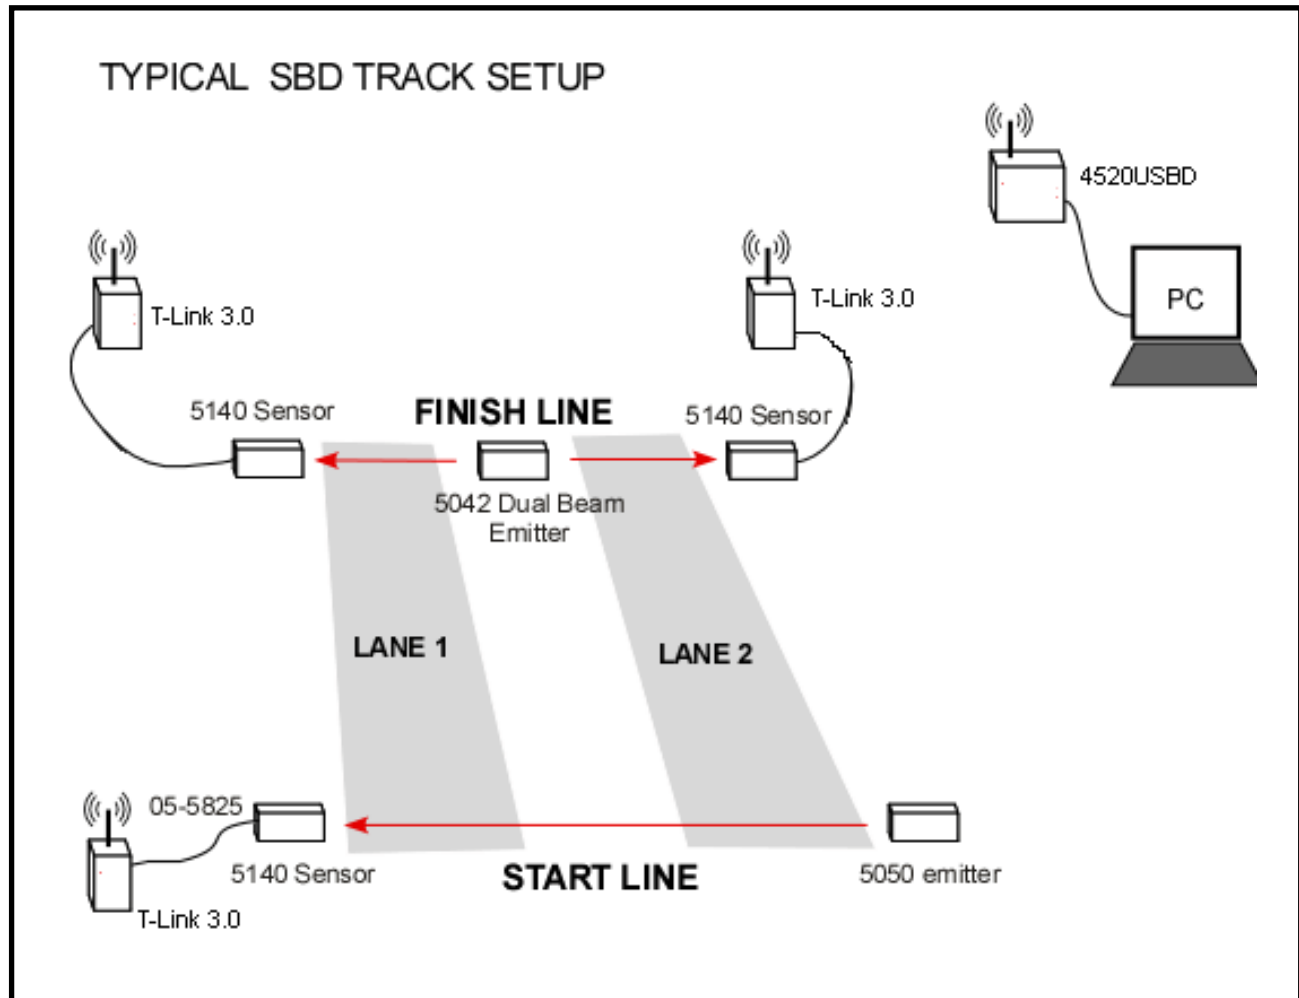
TYPICAL SBD TRACK SETUP

4520USBD

PC

T-Link 3.0

T-Link 3.0

5140 Sensor

FINISH LINE

5140 Sensor

5042 Dual Beam Emitter

LANE 1

LANE 2

05-5825

5140 Sensor

START LINE

5050 emitter

T-Link 3.0